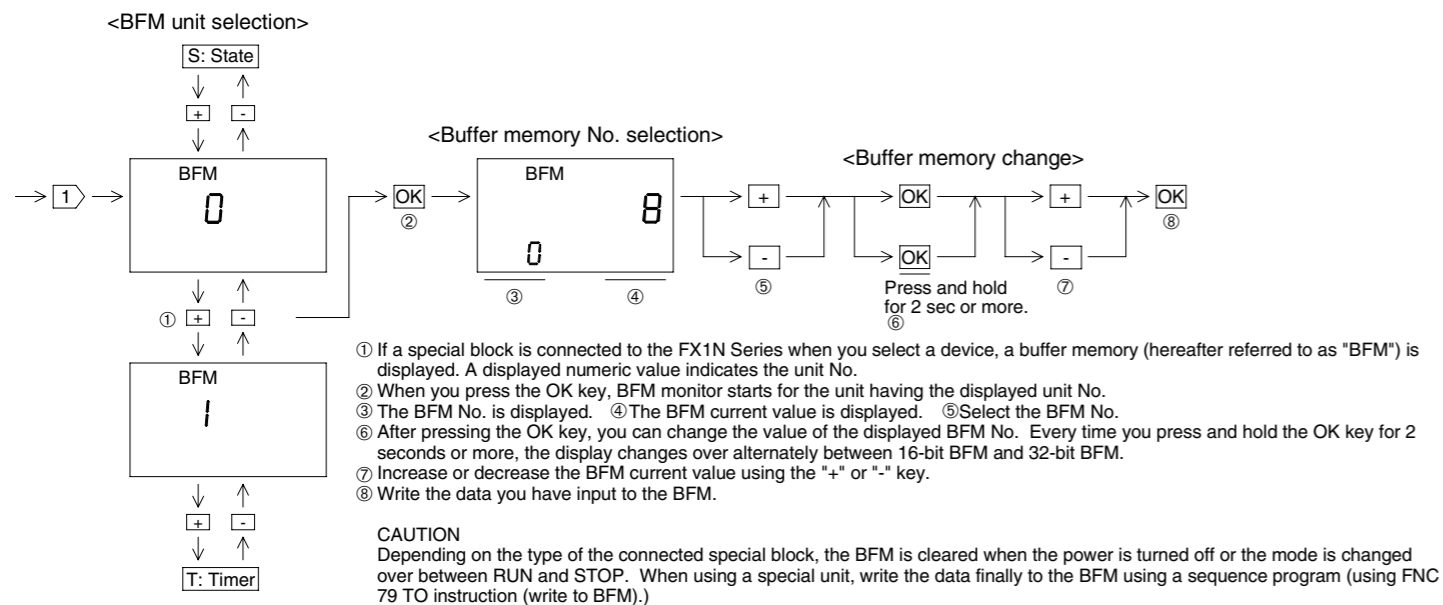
<BFM unit selection>

S: State

+ -

1

BFM
0

① + -

BFM
1

+ -

T: Timer

<Buffer memory No. selection>

OK
②

BFM
8
0

③ ④

+
-
⑤

<Buffer memory change>

OK
OK
Press and hold for 2 sec or more.
⑥

+
-
⑦

OK
⑧

① If a special block is connected to the FX1N Series when you select a device, a buffer memory (hereafter referred to as "BFM") is displayed. A displayed numeric value indicates the unit No.
② When you press the OK key, BFM monitor starts for the unit having the displayed unit No.
③ The BFM No. is displayed. ④The BFM current value is displayed. ⑤Select the BFM No.
⑥ After pressing the OK key, you can change the value of the displayed BFM No. Every time you press and hold the OK key for 2 seconds or more, the display changes over alternately between 16-bit BFM and 32-bit BFM.
⑦ Increase or decrease the BFM current value using the "+" or "-" key.
⑧ Write the data you have input to the BFM.

CAUTION
Depending on the type of the connected special block, the BFM is cleared when the power is turned off or the mode is changed over between RUN and STOP. When using a special unit, write the data finally to the BFM using a sequence program (using FNC 79 TO instruction (write to BFM).)